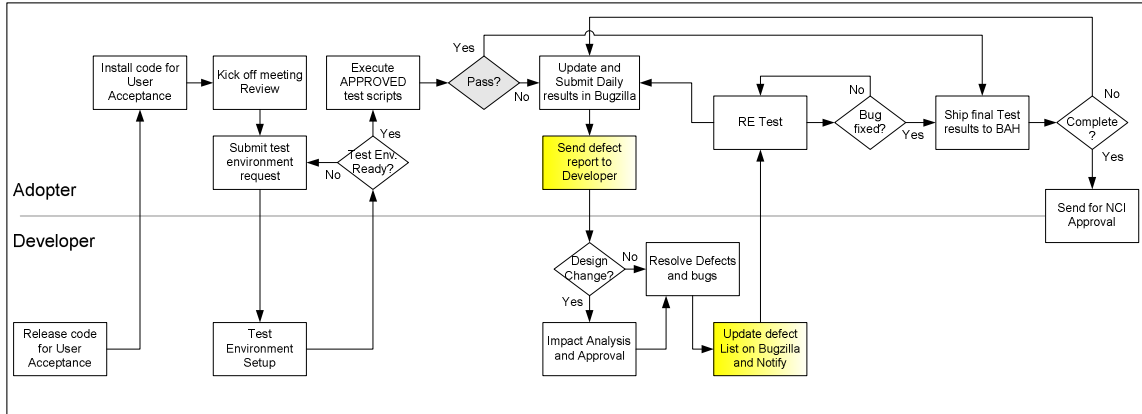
Install code for User Acceptance

Kick off meeting Review

Execute APPROVED test scripts

Yes

Pass?

No

Update and Submit Daily results in Bugzilla

No

RE Test

Bug fixed?

Yes

Ship final Test results to BAH

Complete ?

No

Yes

Submit test environment request

No

Test Env. Ready?

Yes

Send defect report to Developer

Adopter

Send for NCI Approval

Developer

Design Change?

No

Yes

Resolve Defects and bugs

Release code for User Acceptance

Test Environment Setup

Impact Analysis and Approval

Update defect List on Bugzilla and Notify